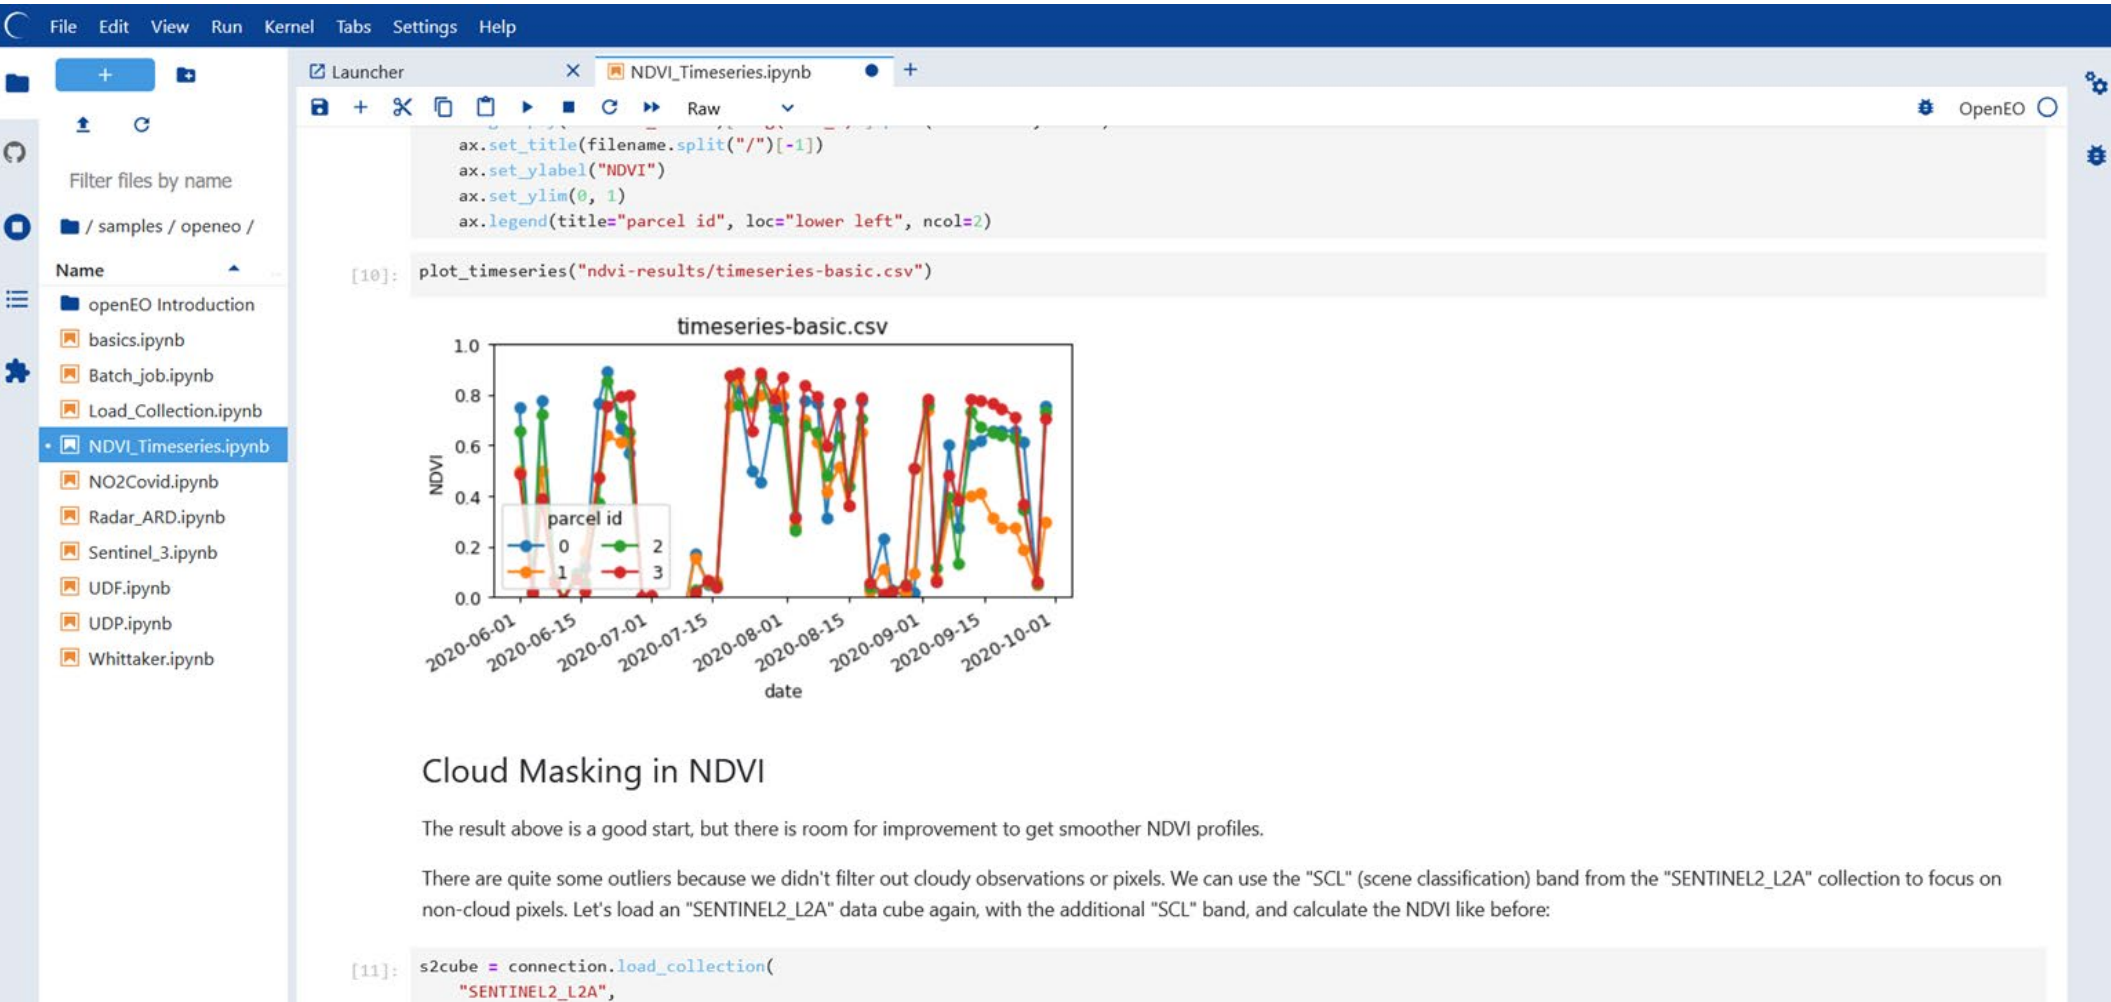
File Edit View Run Kernel Tabs Settings Help

+

Filter files by name

/ samples / openeo /

Name

openEO Introduction
basics.ipynb
Batch_job.ipynb
Load_Collection.ipynb
NDVI_Timeseries.ipynb
NO2Covid.ipynb
Radar_ARD.ipynb
Sentinel_3.ipynb
UDF.ipynb
UDP.ipynb
Whittaker.ipynb

Launcher
NDVI_Timeseries.ipynb

Raw

OpenEO

    ax.set_title(filename.split("/")[-1])
    ax.set_ylabel("NDVI")
    ax.set_ylim(0, 1)
    ax.legend(title="parcel id", loc="lower left", ncol=2)

[10]: plot_timeseries("ndvi-results/timeseries-basic.csv")

timeseries-basic.csv

1.0
0.8
0.6
0.4
0.2
0.0

NDVI

parcel id
0
1
2
3

2020-06-01 2020-06-15 2020-07-01 2020-07-15 2020-08-01 2020-08-15 2020-09-01 2020-09-15 2020-10-01

date

Cloud Masking in NDVI

The result above is a good start, but there is room for improvement to get smoother NDVI profiles.

There are quite some outliers because we didn't filter out cloudy observations or pixels. We can use the "SCL" (scene classification) band from the "SENTINEL2_L2A" collection to focus on non-cloud pixels. Let's load an "SENTINEL2_L2A" data cube again, with the additional "SCL" band, and calculate the NDVI like before:

[11]: s2cube = connection.load_collection(
    "SENTINEL2_L2A",